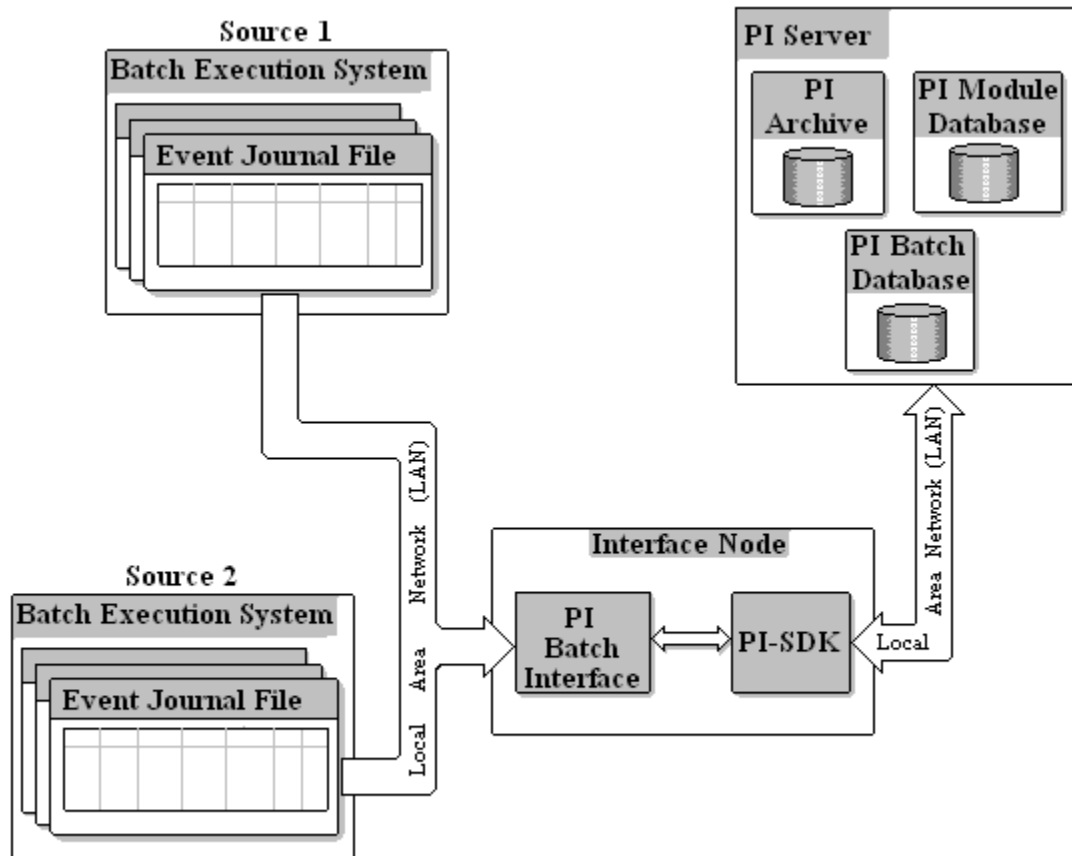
Source 1
Batch Execution System
Event Journal File

PI Server
PI Archive
PI Module Database
PI Batch Database

Local Area Network (LAN)

Interface Node
PI Batch Interface
PI-SDK

Local Area Network (LAN)

Source 2
Batch Execution System
Event Journal File